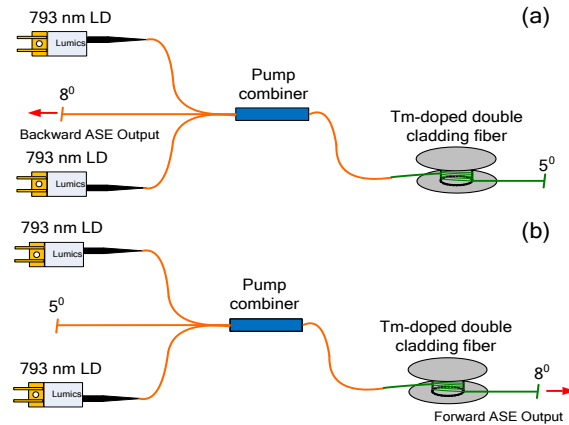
793 nm LD

Lumics

(a)

$8^0$

Pump combiner

Backward ASE Output

Tm-doped double cladding fiber

$5^0$

793 nm LD

Lumics

793 nm LD

Lumics

(b)

$5^0$

Pump combiner

Tm-doped double cladding fiber

$8^0$

793 nm LD

Lumics

Forward ASE Output